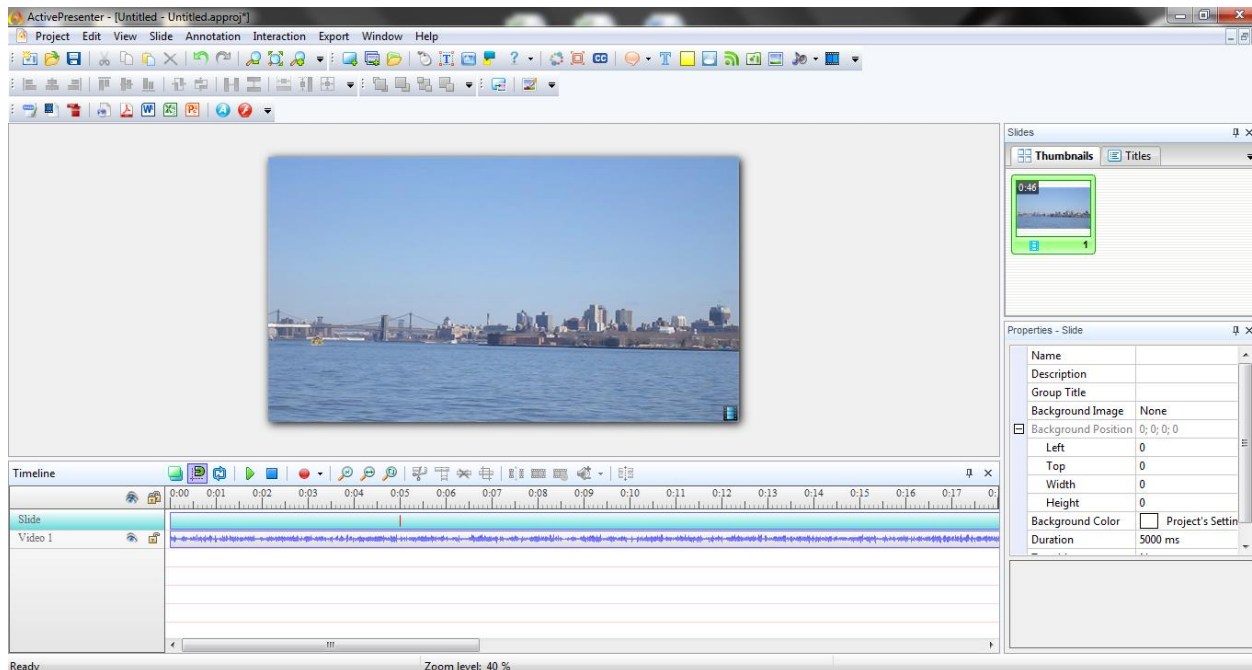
ActivePresenter - [Untitled - Untitled.approj*]

Project Edit View Slide Annotation Interaction Export Window Help

Slides

Thumbnails Titles

0:46

1

Properties - Slide

| | |
|---|---|
| Name | |
| Description | |
| Group Title | |
| Background Image | None |
| Background Position | 0; 0; 0; 0 |
| Left | 0 |
| Top | 0 |
| Width | 0 |
| Height | 0 |
| Background Color | Project's Settin |
| Duration | 5000 ms |

Timeline

0:00 0:01 0:02 0:03 0:04 0:05 0:06 0:07 0:08 0:09 0:10 0:11 0:12 0:13 0:14 0:15 0:16 0:17

Slide

Video 1

Ready

Zoom level: 40 %